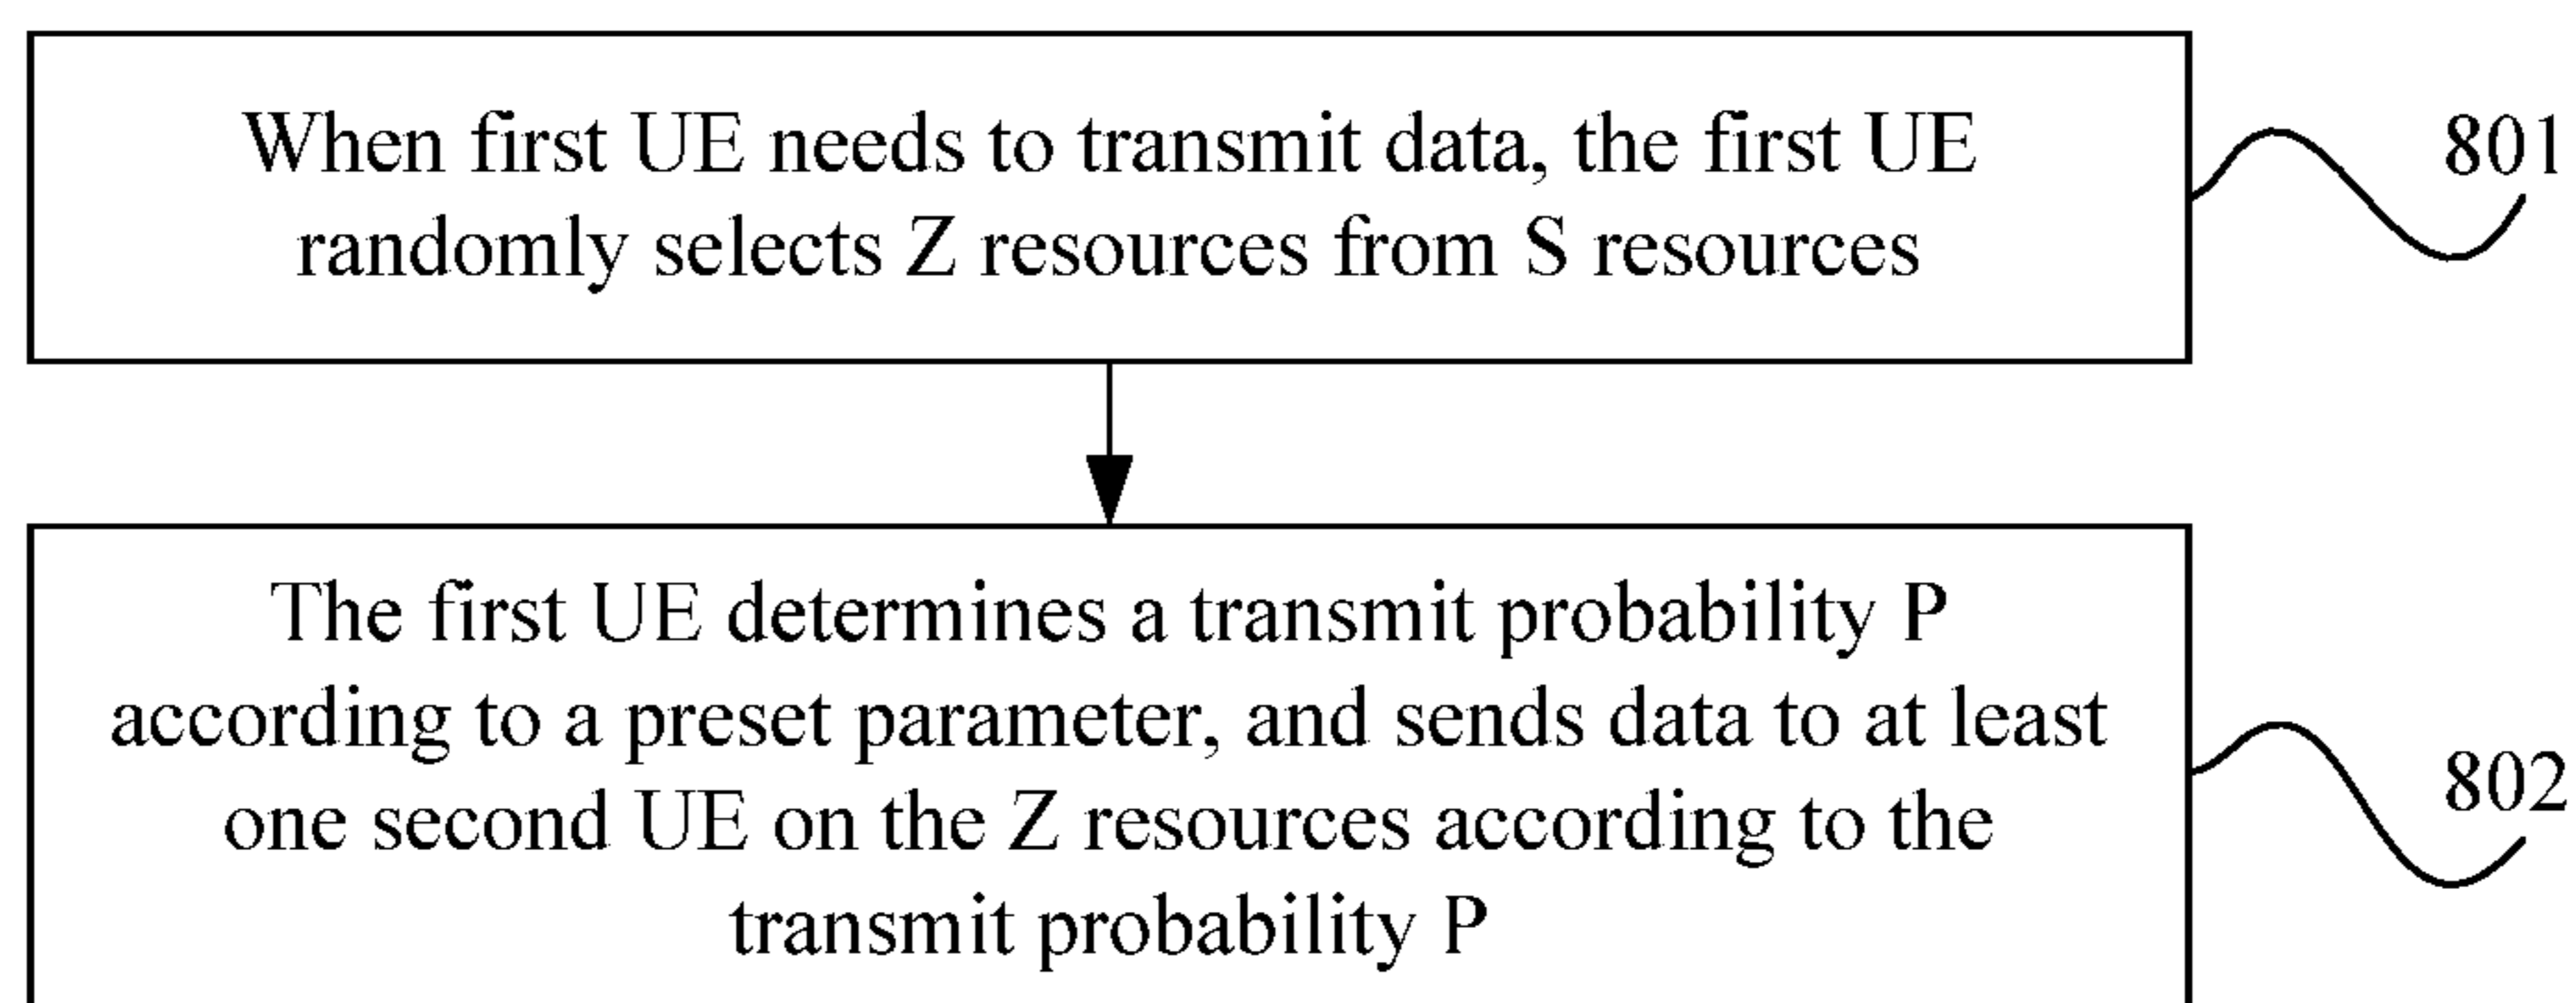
When first UE needs to transmit data, the first UE randomly selects Z resources from S resources

801

The first UE determines a transmit probability P according to a preset parameter, and sends data to at least one second UE on the Z resources according to the transmit probability P

802